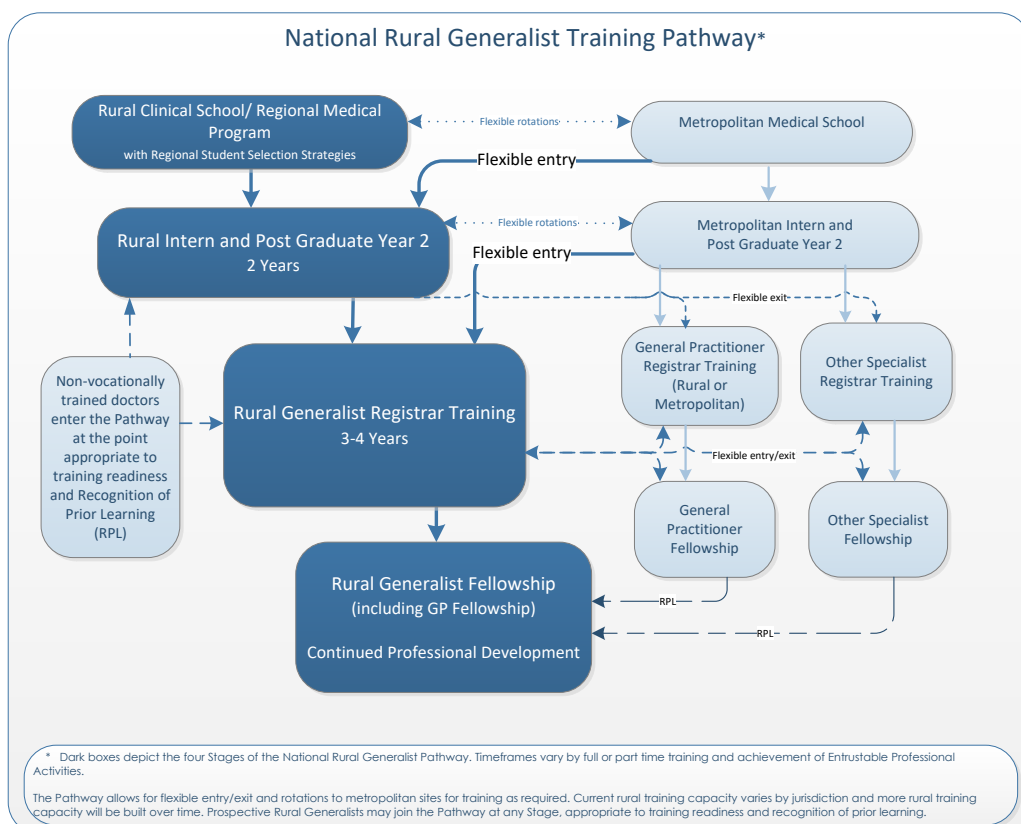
National Rural Generalist Training Pathway*

Rural Clinical School/ Regional Medical Program
with Regional Student Selection Strategies

Flexible rotations

Metropolitan Medical School

Flexible entry

Rural Intern and Post Graduate Year 2
2 Years

Flexible rotations

Metropolitan Intern and Post Graduate Year 2

Flexible entry

Flexible exit

Non-vocationally trained doctors enter the Pathway at the point appropriate to training readiness and Recognition of Prior Learning (RPL)

Rural Generalist Registrar Training
3-4 Years

General Practitioner Registrar Training (Rural or Metropolitan)

Other Specialist Registrar Training

Flexible entry/exit

General Practitioner Fellowship

Other Specialist Fellowship

Rural Generalist Fellowship
(including GP Fellowship)

Continued Professional Development

RPL

RPL

* Dark boxes depict the four Stages of the National Rural Generalist Pathway. Timeframes vary by full or part time training and achievement of Entrustable Professional Activities.

The Pathway allows for flexible entry/exit and rotations to metropolitan sites for training as required. Current rural training capacity varies by jurisdiction and more rural training capacity will be built over time. Prospective Rural Generalists may join the Pathway at any Stage, appropriate to training readiness and recognition of prior learning.